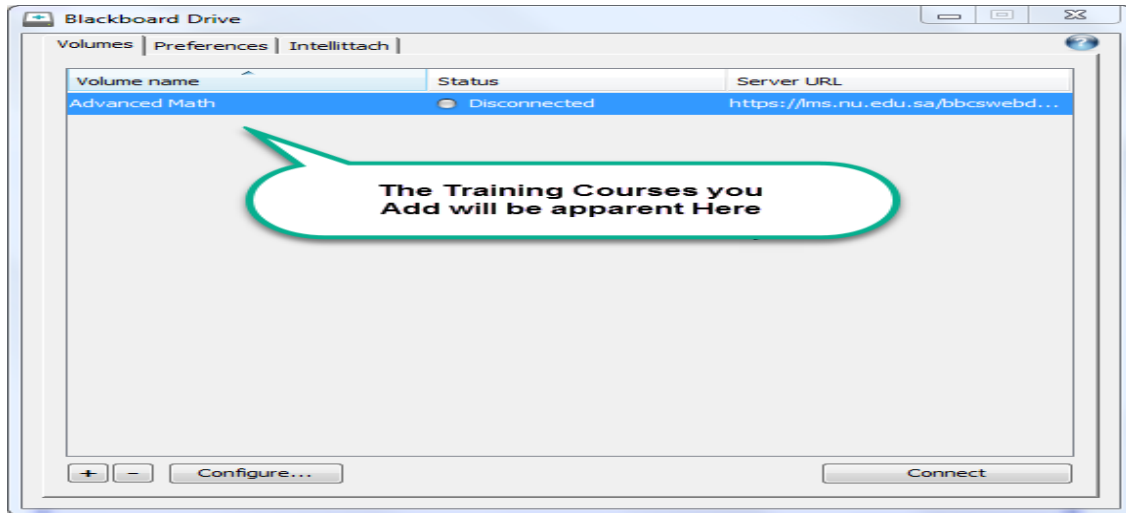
Blackboard Drive

Volumes | Preferences | Intellittach

| Volume name | Status | Server URL |
|---|---|---|
| Advanced Math | Disconnected | https://lms.nu.edu.sa/bbcswebd... |

The Training Courses you Add will be apparent Here

+ − Configure... Connect